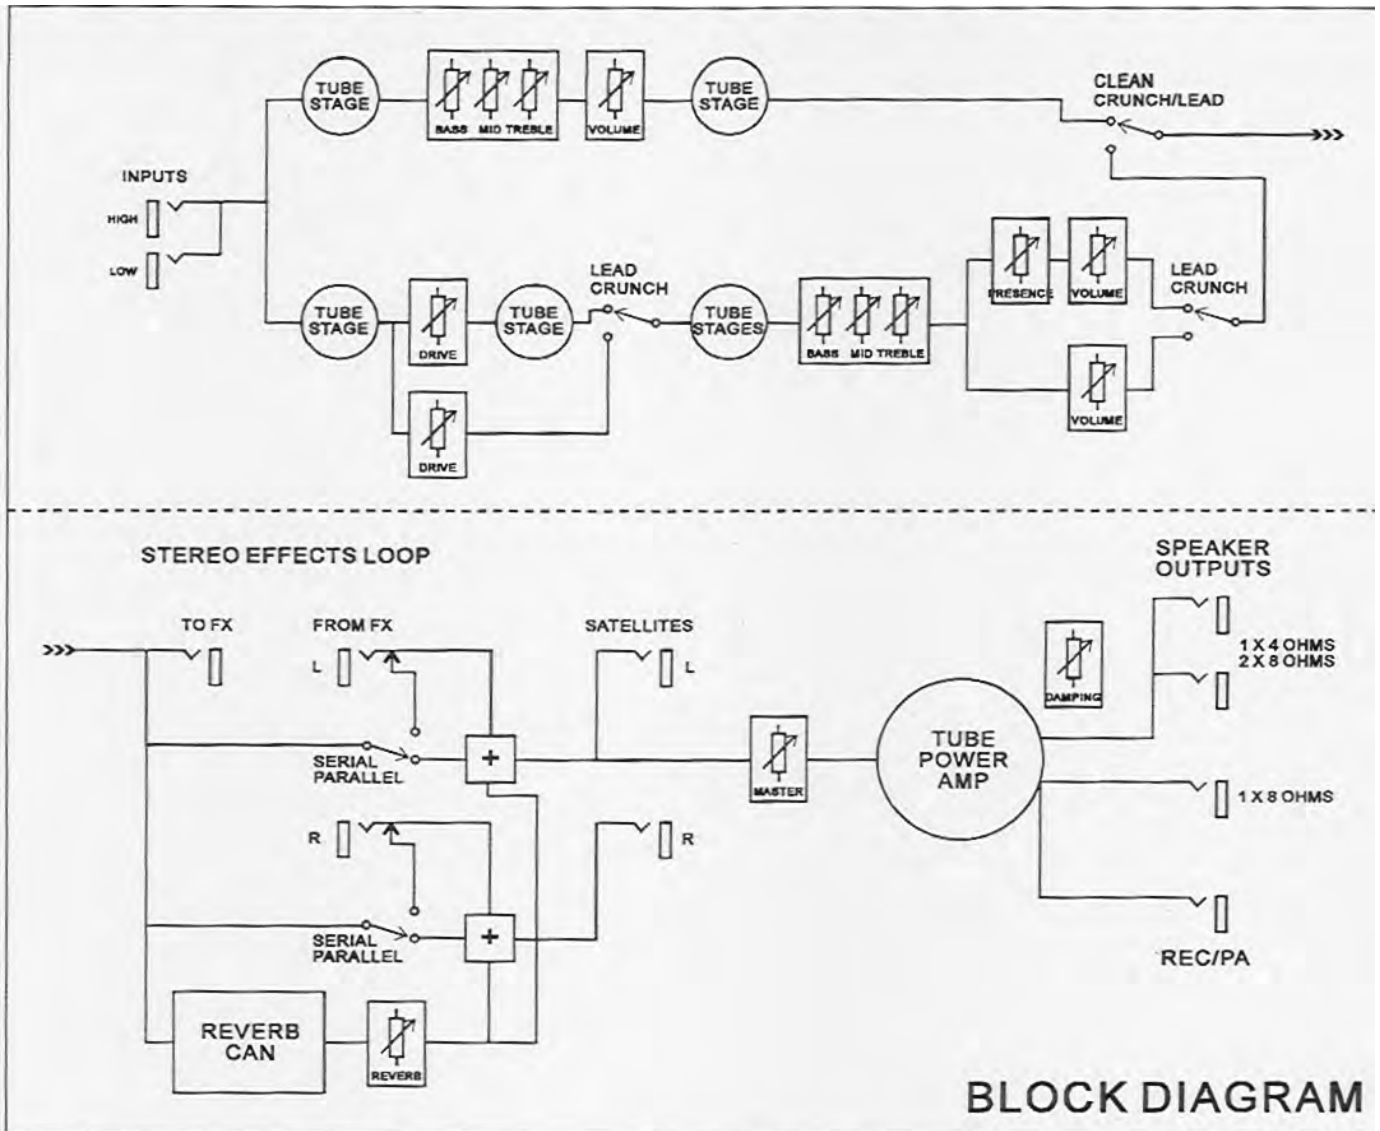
TUBE STAGE

BASS MID TREBLE

VOLUME

TUBE STAGE

CLEAN
CRUNCH/LEAD

>>>

INPUTS

HIGH

LOW

TUBE STAGE

DRIVE

TUBE STAGE

LEAD
CRUNCH

TUBE STAGES

BASS MID TREBLE

PRESENCE

VOLUME

LEAD
CRUNCH

DRIVE

VOLUME

STEREO EFFECTS LOOP

>>>

TO FX

FROM FX

L

SATELLITES

L

SERIAL
PARALLEL

+

MASTER

TUBE POWER AMP

DAMPING

SPEAKER OUTPUTS

1 X 4 OHMS
2 X 8 OHMS

1 X 8 OHMS

R

R

SERIAL
PARALLEL

+

REVERB CAN

REVERB

REC/PA

BLOCK DIAGRAM